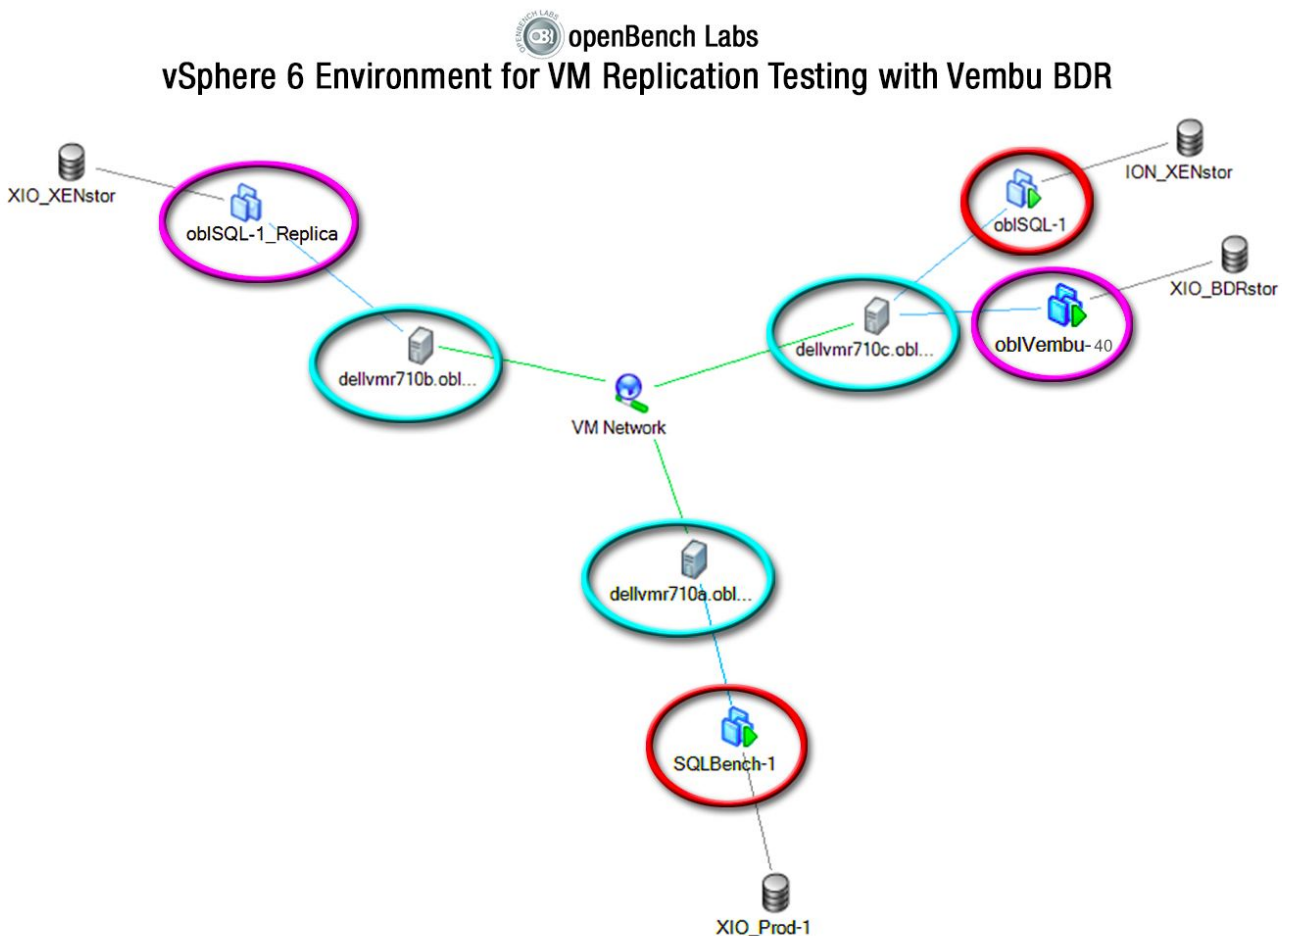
OPENBENCH LABS
OBL
openBench Labs
vSphere 6 Environment for VM Replication Testing with Vembu BDR

XIO_XENstor
oblSQL-1_Replica
ION_XENstor
oblSQL-1
XIO_BDRstor
dellvmr710c.obl...
oblVembu-40
dellvmr710b.obl...
VM Network
dellvmr710a.obl...
SQLBench-1
XIO_Prod-1